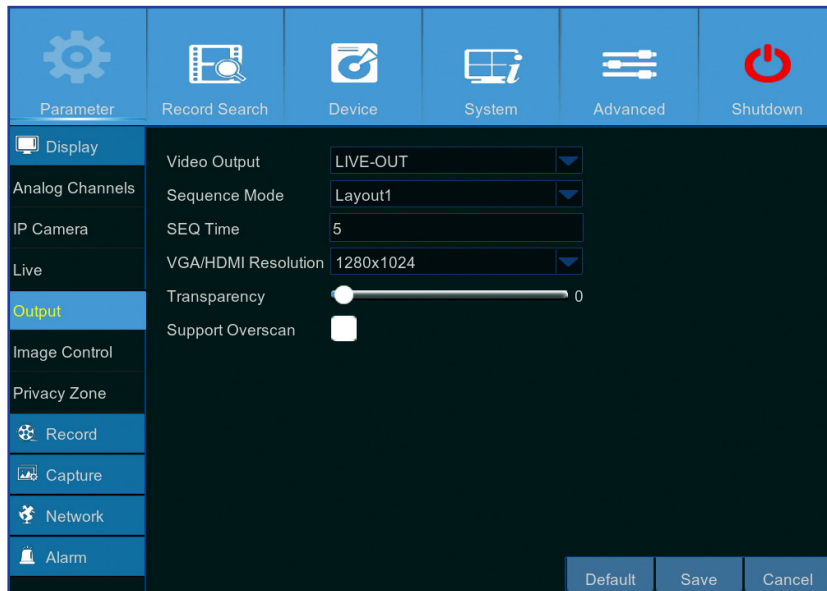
Parameter
Record Search
Device
System
Advanced
Shutdown

Display
Analog Channels
IP Camera
Live
Output
Image Control
Privacy Zone
Record
Capture
Network
Alarm

Video Output LIVE-OUT
Sequence Mode Layout1
SEQ Time 5
VGA/HDMI Resolution 1280x1024
Transparency 0
Support Overscan

Default
Save
Cancel